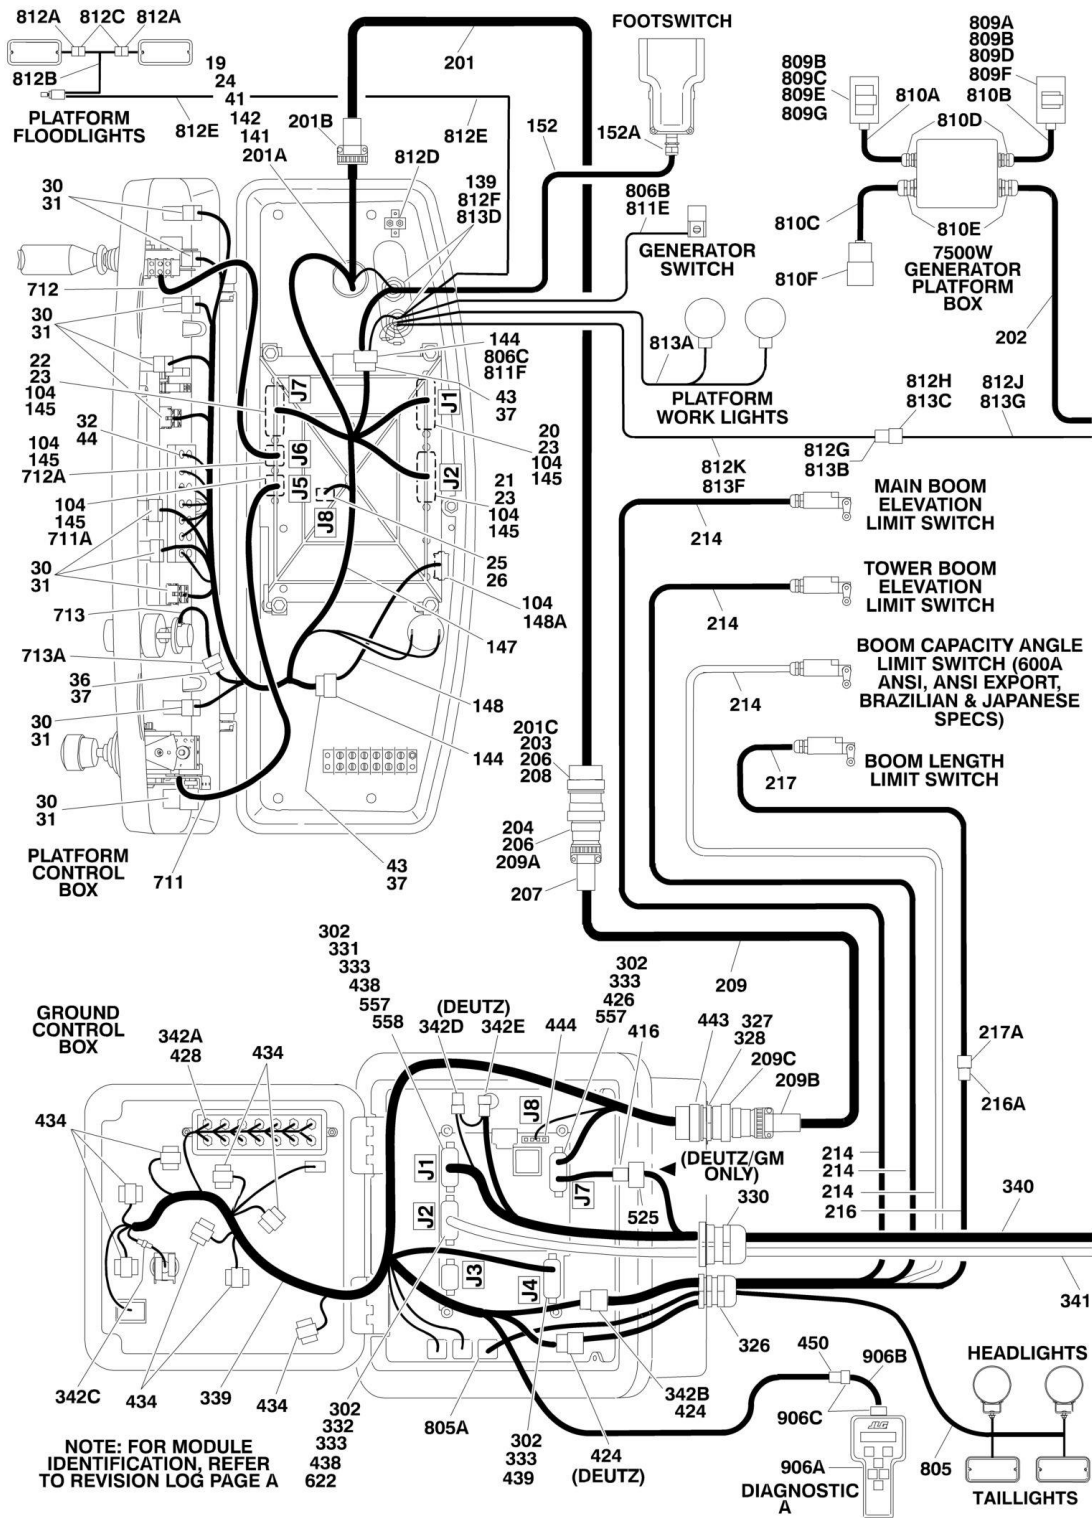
812A 812C 812A
812B
PLATFORM FLOODLIGHTS
812E
19
24
41
142
141
201A
201B
201
812E
812D
FOOTSWITCH
152
152A
139
812F
813D
806B
811E
GENERATOR SWITCH
809A
809B
809D
809F
809B
809C
809E
809G
810A
810B
810D
810C
810E
7500W GENERATOR PLATFORM BOX
810F
202
30
31
712
30
31
22
23
104
145
32
44
104
145
712A
104
145
711A
30
31
713
713A
36
37
30
31
30
31
PLATFORM CONTROL BOX
711
J7
J6
J5
J8
J1
J2
144
806C
811F
43
37
20
23
104
145
21
23
104
145
25
26
104
148A
147
148
144
43
37
813A
PLATFORM WORK LIGHTS
812H
813C
812J
813G
812G
813B
812K
813F
214
MAIN BOOM ELEVATION LIMIT SWITCH
TOWER BOOM ELEVATION LIMIT SWITCH
214
BOOM CAPACITY ANGLE LIMIT SWITCH (600A ANSI, ANSI EXPORT, BRAZILIAN & JAPANESE SPECS)
214
BOOM LENGTH LIMIT SWITCH
217
201C
203
206
208
204
206
209A
207
209
GROUND CONTROL BOX
342A
428
434
434
302
331
333
438
557
558
(DEUTZ)
342D
342E
444
302
333
426
557
416
443
327
328
209C
209B
J8
J1
J2
J3
J4
J7
(DEUTZ/GM ONLY)
525
330
217A
216A
214
214
214
216
340
341
326
342C
434
339
434
302
332
333
438
622
805A
302
333
439
424 (DEUTZ)
342B
424
450
906B
906C
906A
DIAGNOSTIC A
805
HEADLIGHTS
TAILLIGHTS
JLG
NOTE: FOR MODULE IDENTIFICATION, REFER TO REVISION LOG PAGE A